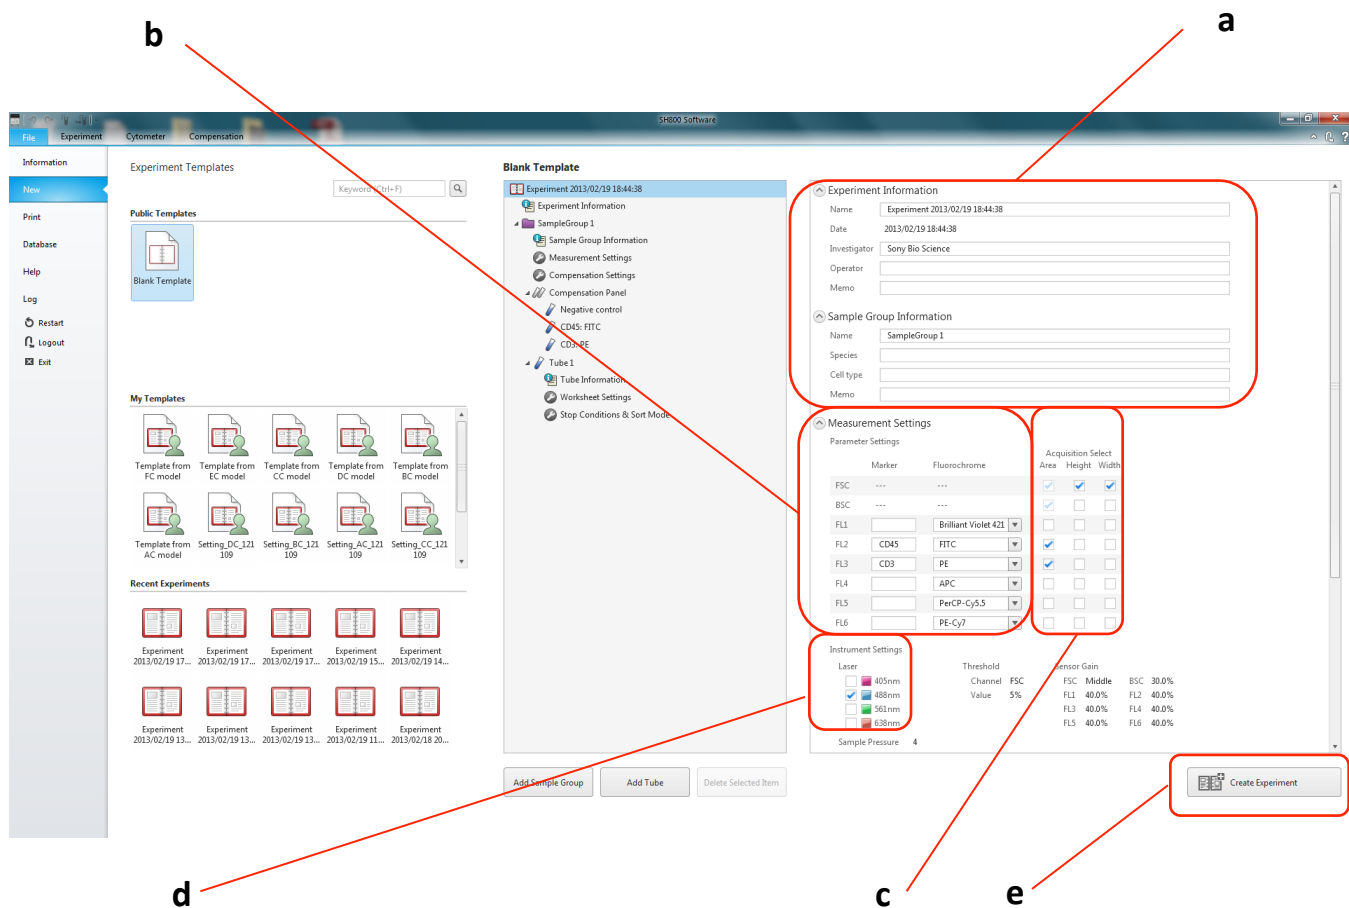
b

a

SH800 Software

File Experiment Cytometer Compensation

Information
New
Print
Database
Help
Log
Restart
Logout
Exit

Experiment Templates

Keyword (Ctrl+F)

Public Templates

Blank Template

My Templates

Template from FC model
Template from EC model
Template from CC model
Template from DC model
Template from BC model
Template from AC model
Setting_DC_121 109
Setting_BC_121 109
Setting_AC_121 109
Setting_CC_121 109

Recent Experiments

Experiment 2013/02/19 17...
Experiment 2013/02/19 17...
Experiment 2013/02/19 17...
Experiment 2013/02/19 15...
Experiment 2013/02/19 14...
Experiment 2013/02/19 13...
Experiment 2013/02/19 13...
Experiment 2013/02/19 13...
Experiment 2013/02/19 11...
Experiment 2013/02/18 20...

Blank Template

Experiment 2013/02/19 18:44:38
Experiment Information
SampleGroup 1
Sample Group Information
Measurement Settings
Compensation Settings
Compensation Panel
Negative control
CD45: FITC
CD3: PE
Tube 1
Tube Information
Worksheet Settings
Stop Conditions & Sort Mode

Add Sample Group
Add Tube
Delete Selected Item

Experiment Information
Name Experiment 2013/02/19 18:44:38
Date 2013/02/19 18:44:38
Investigator Sony Bio Science
Operator
Memo

Sample Group Information
Name SampleGroup 1
Species
Cell type
Memo

Measurement Settings
Parameter Settings

| | Marker | Fluorochrome | Area | Height | Width |
|---|---|---|---|---|---|
| FSC | --- | --- | ✓ | ✓ | ✓ |
| BSC | --- | --- | ✓ | | |
| FL1 | | Brilliant Violet 421 | | | |
| FL2 | CD45 | FITC | ✓ | | |
| FL3 | CD3 | PE | ✓ | | |
| FL4 | | APC | | | |
| FL5 | | PerCP-Cy5.5 | | | |
| FL6 | | PE-Cy7 | | | |

Acquisition Select

Instrument Settings
Laser
405nm
488nm
561nm
638nm

Threshold
Channel FSC
Value 5%

Sensor Gain
FSC Middle BSC 30.0%
FL1 40.0% FL2 40.0%
FL3 40.0% FL4 40.0%
FL5 40.0% FL6 40.0%

Sample Pressure 4

Create Experiment

d

c

e